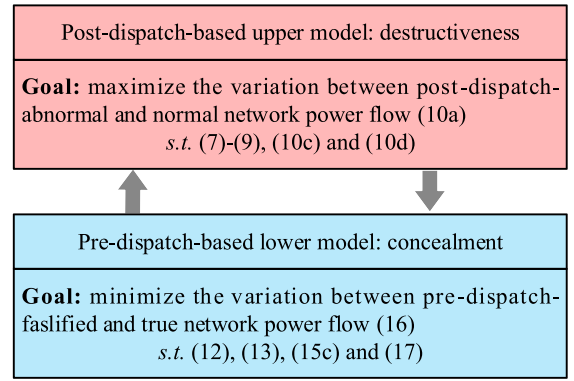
Post-dispatch-based upper model: destructiveness

**Goal:** maximize the variation between post-dispatch-abnormal and normal network power flow (10a)
*s.t.* (7)-(9), (10c) and (10d)

Pre-dispatch-based lower model: concealment

**Goal:** minimize the variation between pre-dispatch-faslified and true network power flow (16)
*s.t.* (12), (13), (15c) and (17)